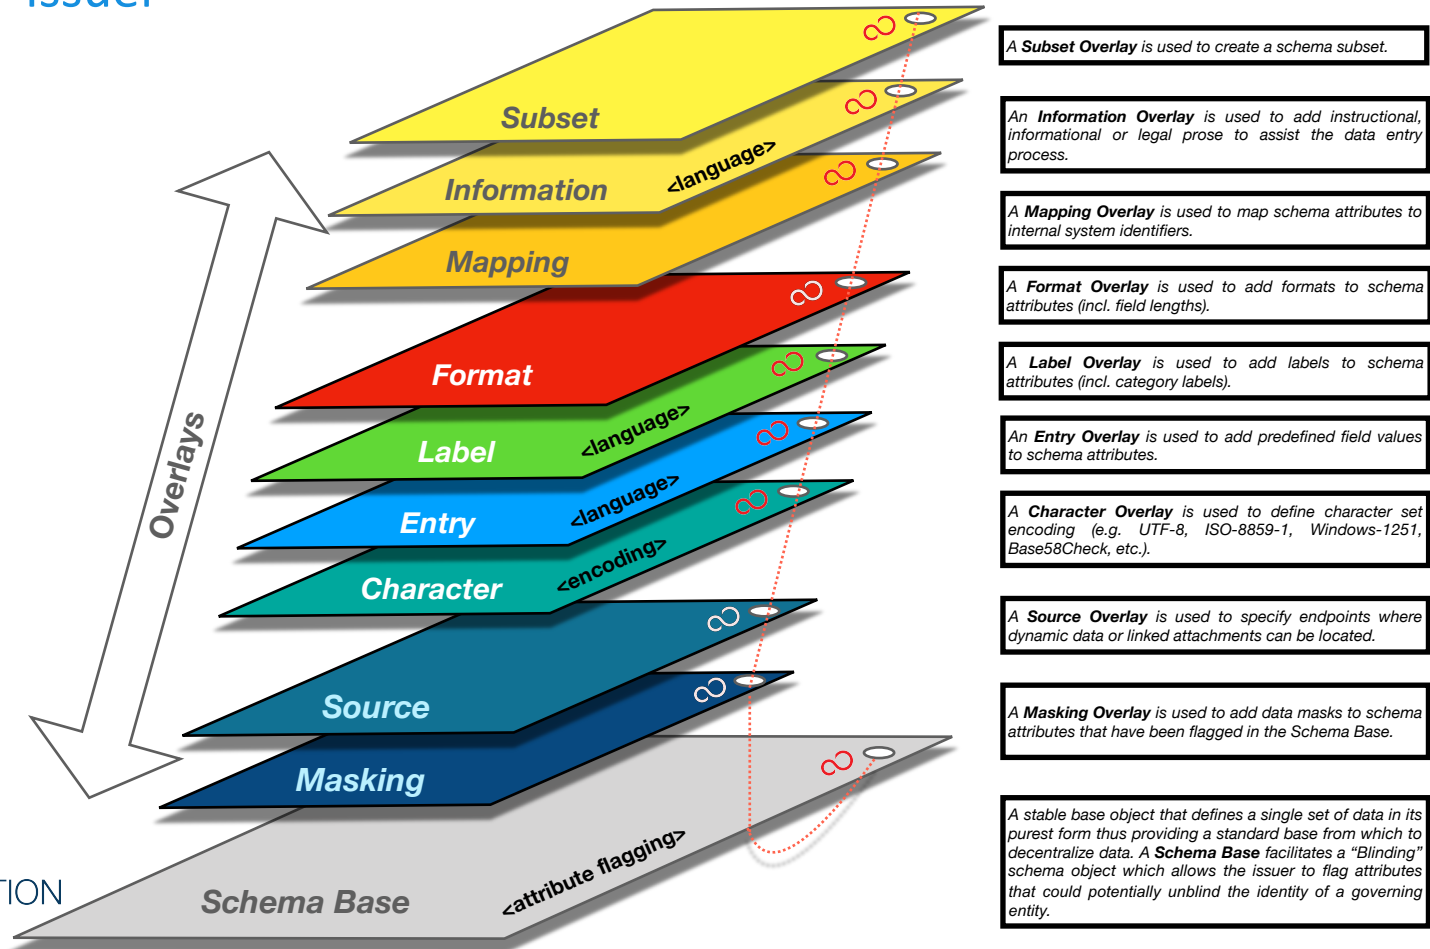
Issuer

Subset

Information <language>

Mapping

Format

Label <language>

Entry <language>

Character <encoding>

Source

Masking

Schema Base <attribute flagging>

Overlays

TION

A **Subset Overlay** is used to create a schema subset.

An **Information Overlay** is used to add instructional, informational or legal prose to assist the data entry process.

A **Mapping Overlay** is used to map schema attributes to internal system identifiers.

A **Format Overlay** is used to add formats to schema attributes (incl. field lengths).

A **Label Overlay** is used to add labels to schema attributes (incl. category labels).

An **Entry Overlay** is used to add predefined field values to schema attributes.

A **Character Overlay** is used to define character set encoding (e.g. UTF-8, ISO-8859-1, Windows-1251, Base58Check, etc.).

A **Source Overlay** is used to specify endpoints where dynamic data or linked attachments can be located.

A **Masking Overlay** is used to add data masks to schema attributes that have been flagged in the Schema Base.

A stable base object that defines a single set of data in its purest form thus providing a standard base from which to decentralize data. A **Schema Base** facilitates a “Blinding” schema object which allows the issuer to flag attributes that could potentially unblind the identity of a governing entity.